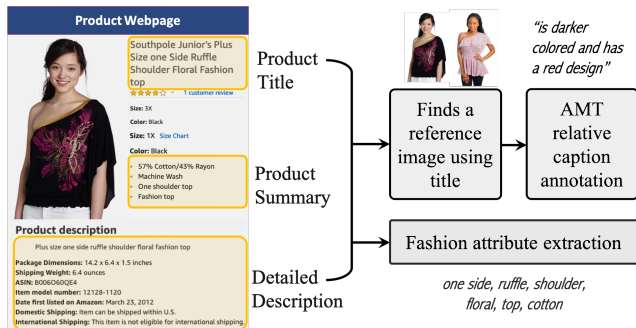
Product Webpage

Southpole Junior's Plus Size one Side Ruffle Shoulder Floral Fashion top

1 customer review

Size: 3X

Color: Black

Size: 1X Size Chart

Color: Black

- 57% Cotton/43% Rayon
- Machine Wash
- One shoulder top
- Fashion top

Product description

Plus size one side ruffle shoulder floral fashion top

Package Dimensions: 14.2 x 6.4 x 1.5 inches
Shipping Weight: 6.4 ounces
ASIN: B006O60QE4
Item model number: 12128-1120
Date first listed on Amazon: March 23, 2012
Domestic Shipping: Item can be shipped within U.S.
International Shipping: This item is not eligible for international shipping.

Product Title

Product Summary

Detailed Description

"is darker colored and has a red design"

Finds a reference image using title

AMT relative caption annotation

Fashion attribute extraction

one side, ruffle, shoulder, floral, top, cotton